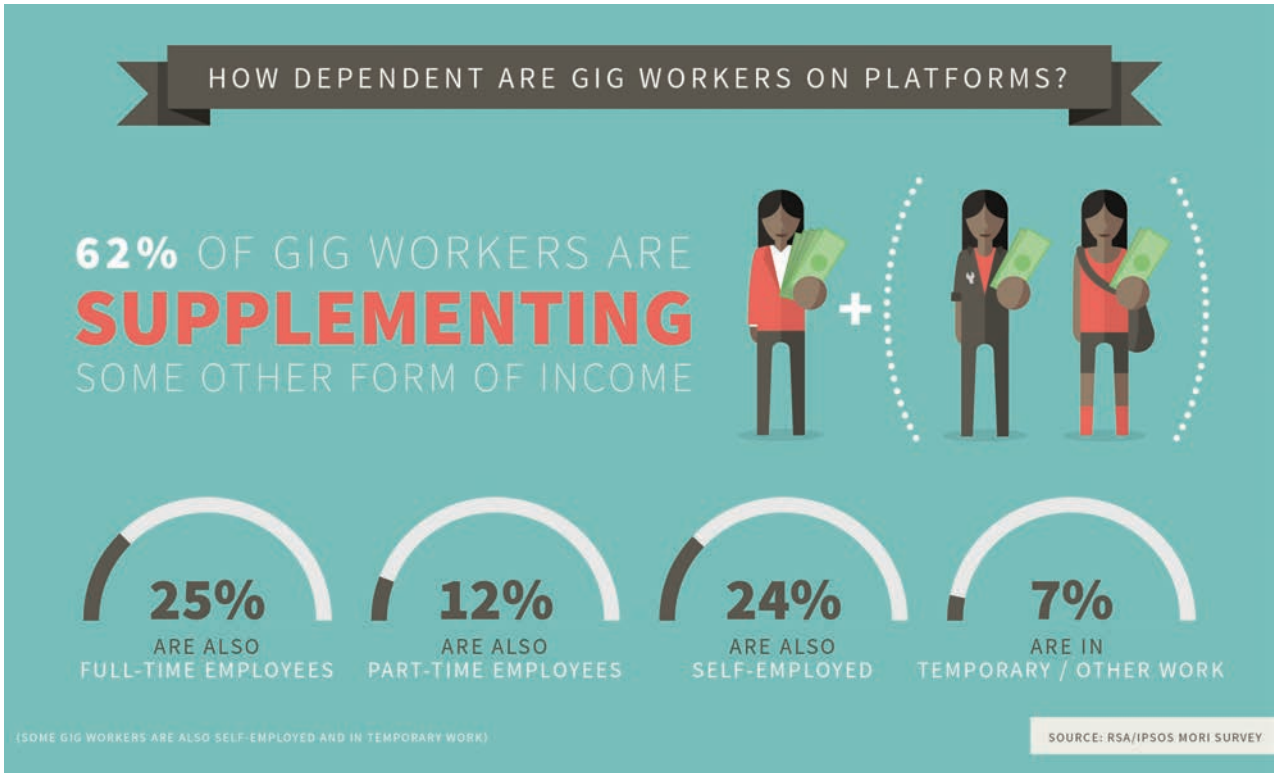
HOW DEPENDENT ARE GIG WORKERS ON PLATFORMS?

62% OF GIG WORKERS ARE SUPPLEMENTING SOME OTHER FORM OF INCOME

+

25% ARE ALSO FULL-TIME EMPLOYEES

12% ARE ALSO PART-TIME EMPLOYEES

24% ARE ALSO SELF-EMPLOYED

7% ARE IN TEMPORARY / OTHER WORK

(SOME GIG WORKERS ARE ALSO SELF-EMPLOYED AND IN TEMPORARY WORK)

SOURCE: RSA/IPSOS MORI SURVEY